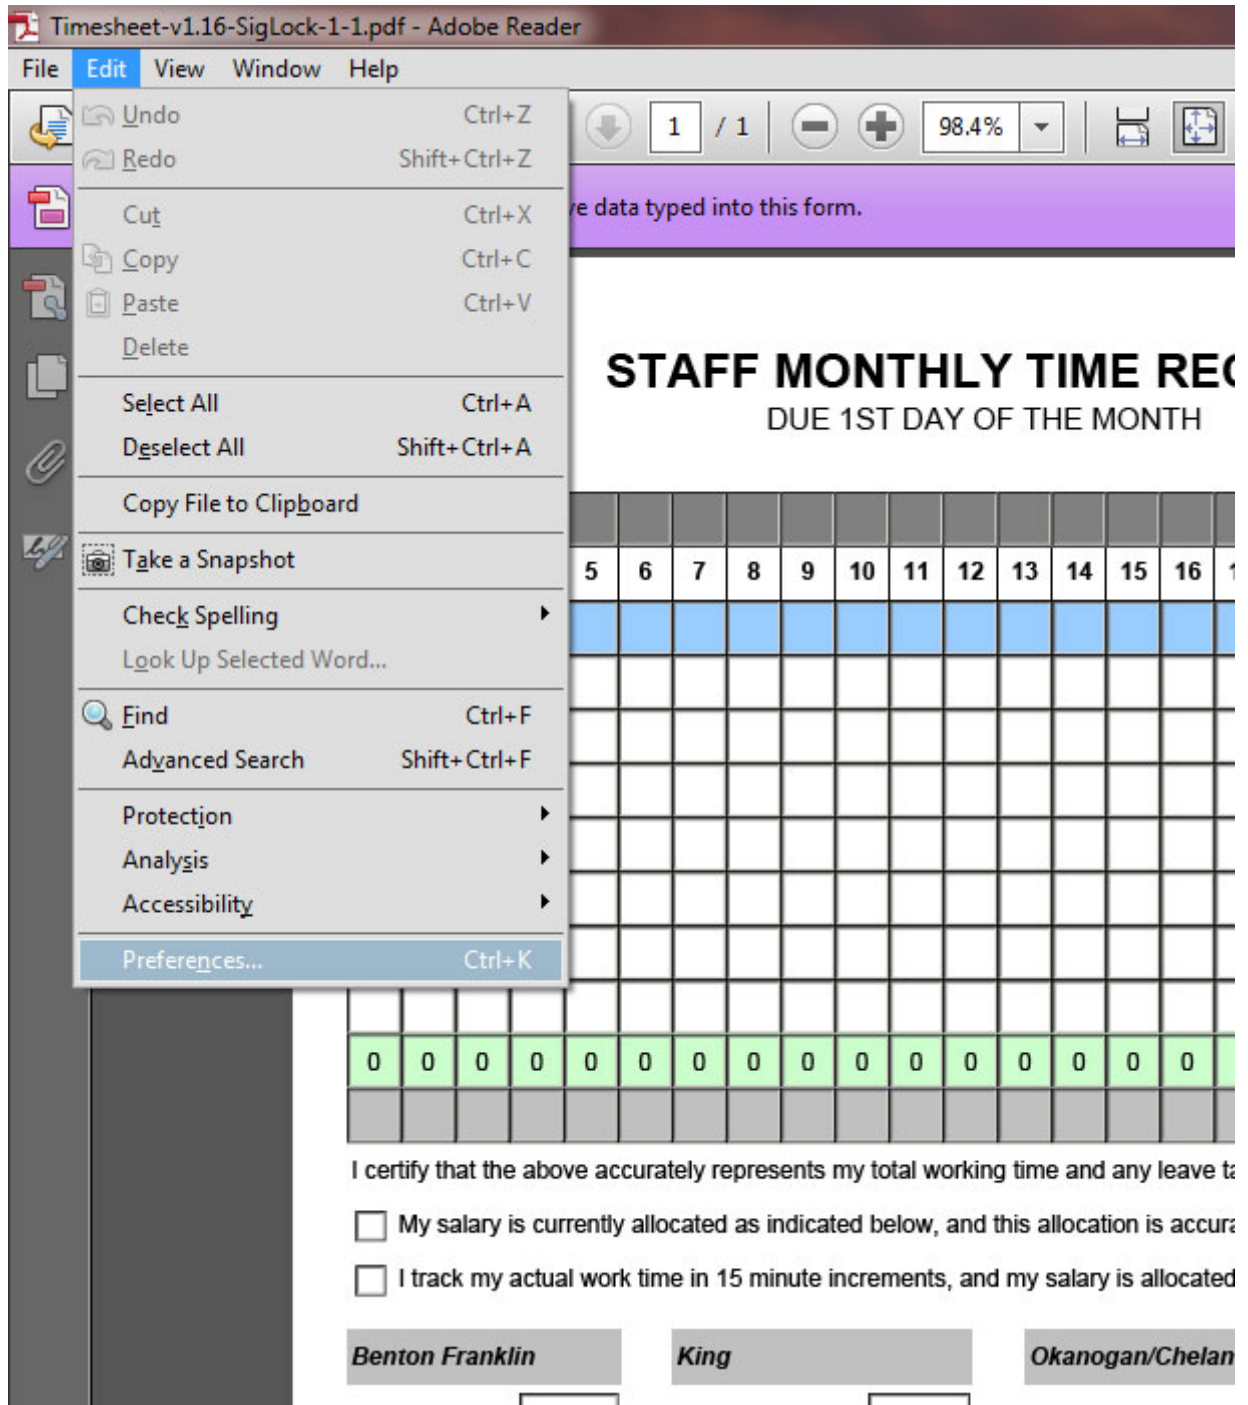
Timesheet-v1.16-SigLock-1-1.pdf - Adobe Reader

File Edit View Window Help

Undo Ctrl+Z
Redo Shift+Ctrl+Z
Cut Ctrl+X
Copy Ctrl+C
Paste Ctrl+V
Delete
Select All Ctrl+A
Deselect All Shift+Ctrl+A
Copy File to Clipboard
Take a Snapshot
Check Spelling
Look Up Selected Word...
Find Ctrl+F
Advanced Search Shift+Ctrl+F
Protection
Analysis
Accessibility
Preferences... Ctrl+K

1 / 1 98.4%

e data typed into this form.

STAFF MONTHLY TIME REC
DUE 1ST DAY OF THE MONTH

| 5 | 6 | 7 | 8 | 9 | 10 | 11 | 12 | 13 | 14 | 15 | 16 |
|---|---|---|---|---|---|---|---|---|---|---|---|

| 0 | 0 | 0 | 0 | 0 | 0 | 0 | 0 | 0 | 0 | 0 | 0 | 0 | 0 | 0 | 0 |
|---|---|---|---|---|---|---|---|---|---|---|---|---|---|---|---|

I certify that the above accurately represents my total working time and any leave ta

My salary is currently allocated as indicated below, and this allocation is accura

I track my actual work time in 15 minute increments, and my salary is allocated

Benton Franklin King Okanogan/Chelan